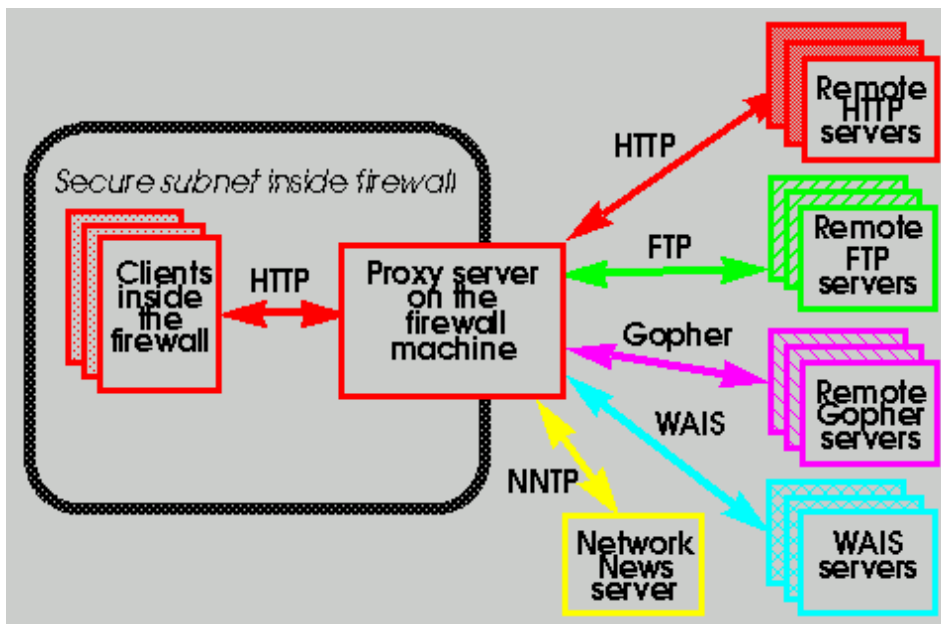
Secure subnet inside firewall

Clients inside the firewall

HTTP

Proxy server on the firewall machine

HTTP

Remote HTTP servers

FTP

Remote FTP servers

Gopher

Remote Gopher servers

WAIS

WAIS servers

NNTP

Network News server